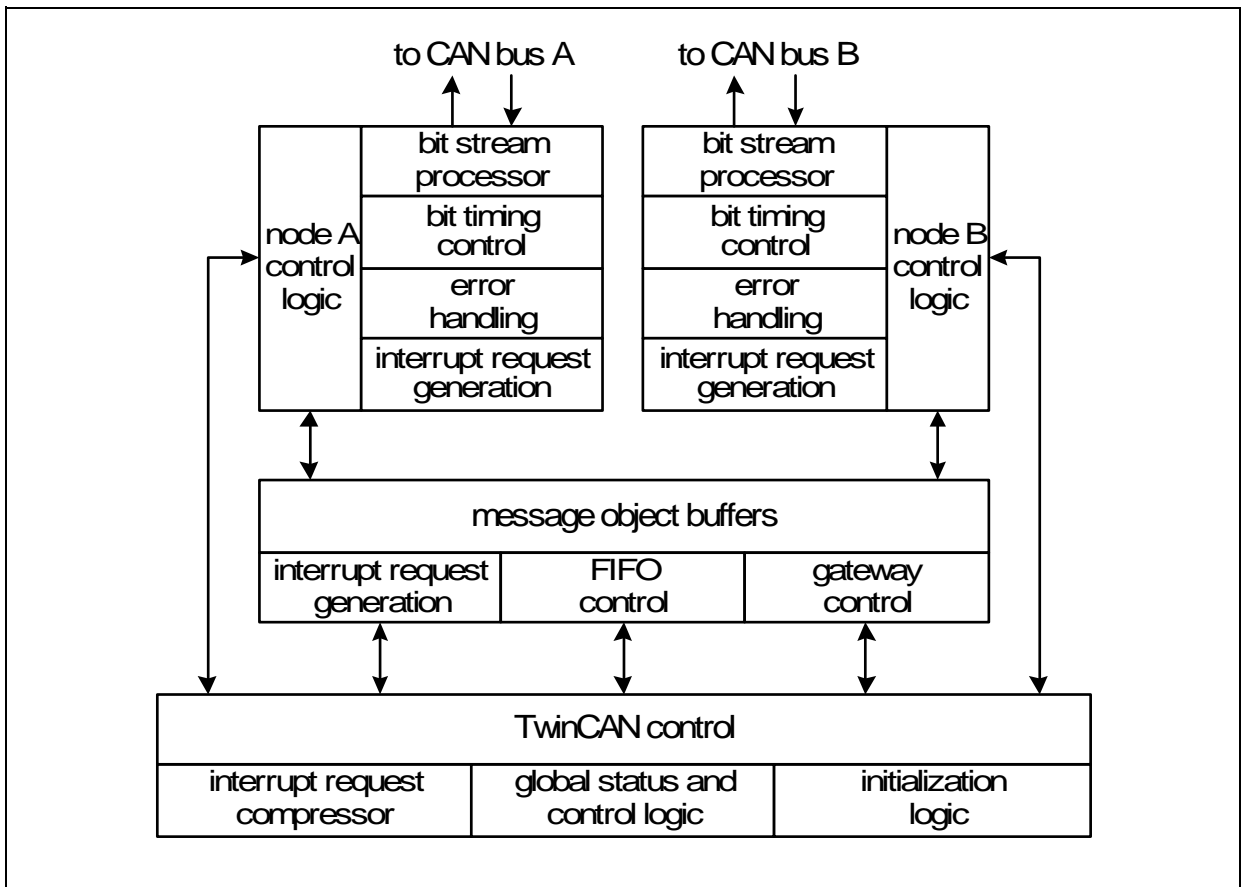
to CAN bus A

to CAN bus B

node A control logic

bit stream processor

bit timing control

error handling

interrupt request generation

bit stream processor

bit timing control

error handling

interrupt request generation

node B control logic

message object buffers

interrupt request generation

FIFO control

gateway control

TwinCAN control

interrupt request compressor

global status and control logic

initialization logic